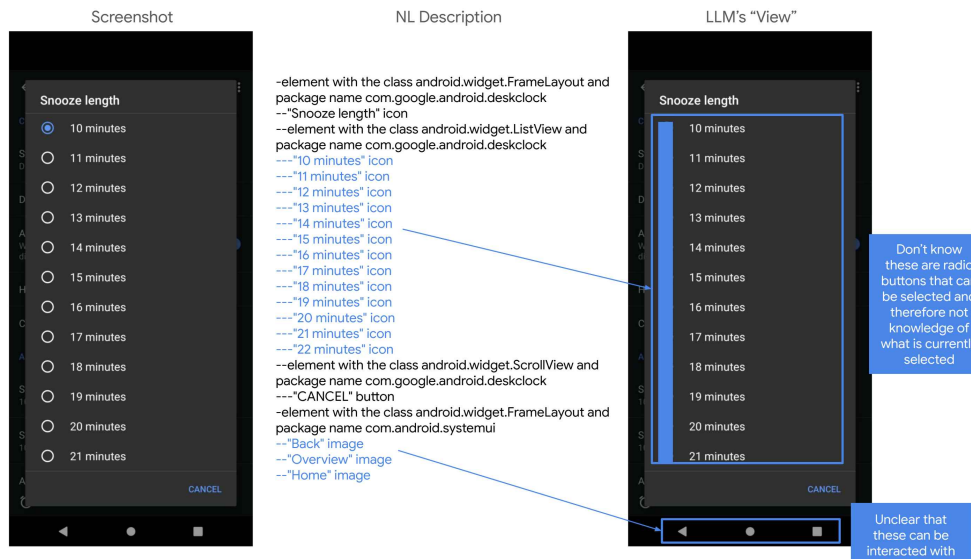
Screenshot

Snooze length
10 minutes
11 minutes
12 minutes
13 minutes
14 minutes
15 minutes
16 minutes
17 minutes
18 minutes
19 minutes
20 minutes
21 minutes
CANCEL

NL Description

-element with the class android.widget.FrameLayout and package name com.google.android.deskclock
--"Snooze length" icon
--element with the class android.widget.ListView and package name com.google.android.deskclock
---"10 minutes" icon
---"11 minutes" icon
---"12 minutes" icon
---"13 minutes" icon
---"14 minutes" icon
---"15 minutes" icon
---"16 minutes" icon
---"17 minutes" icon
---"18 minutes" icon
---"19 minutes" icon
---"20 minutes" icon
---"21 minutes" icon
---"22 minutes" icon
--element with the class android.widget.ScrollView and package name com.google.android.deskclock
---"CANCEL" button
-element with the class android.widget.FrameLayout and package name com.android.systemui
--"Back" image
--"Overview" image
--"Home" image

LLM's "View"

Snooze length
10 minutes
11 minutes
12 minutes
13 minutes
14 minutes
15 minutes
16 minutes
17 minutes
18 minutes
19 minutes
20 minutes
21 minutes
CANCEL

Don't know these are radio buttons that can be selected and therefore not knowledge of what is currently selected

Unclear that these can be interacted with